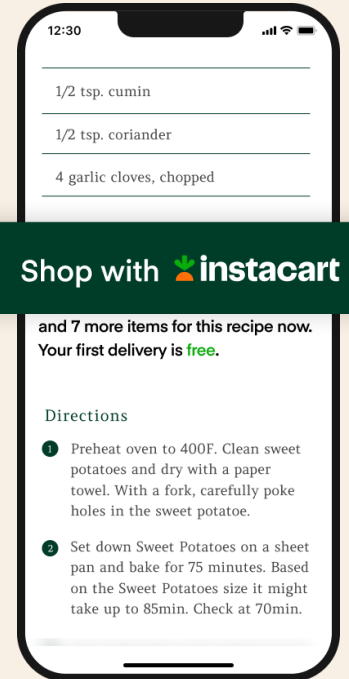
12:30

1/2 tsp. cumin

1/2 tsp. coriander

4 garlic cloves, chopped

Shop with instacart

and 7 more items for this recipe now. Your first delivery is free.

Directions

1 Preheat oven to 400F. Clean sweet potatoes and dry with a paper towel. With a fork, carefully poke holes in the sweet potatoe.

2 Set down Sweet Potatoes on a sheet pan and bake for 75 minutes. Based on the Sweet Potatoes size it might take up to 85min. Check at 70min.